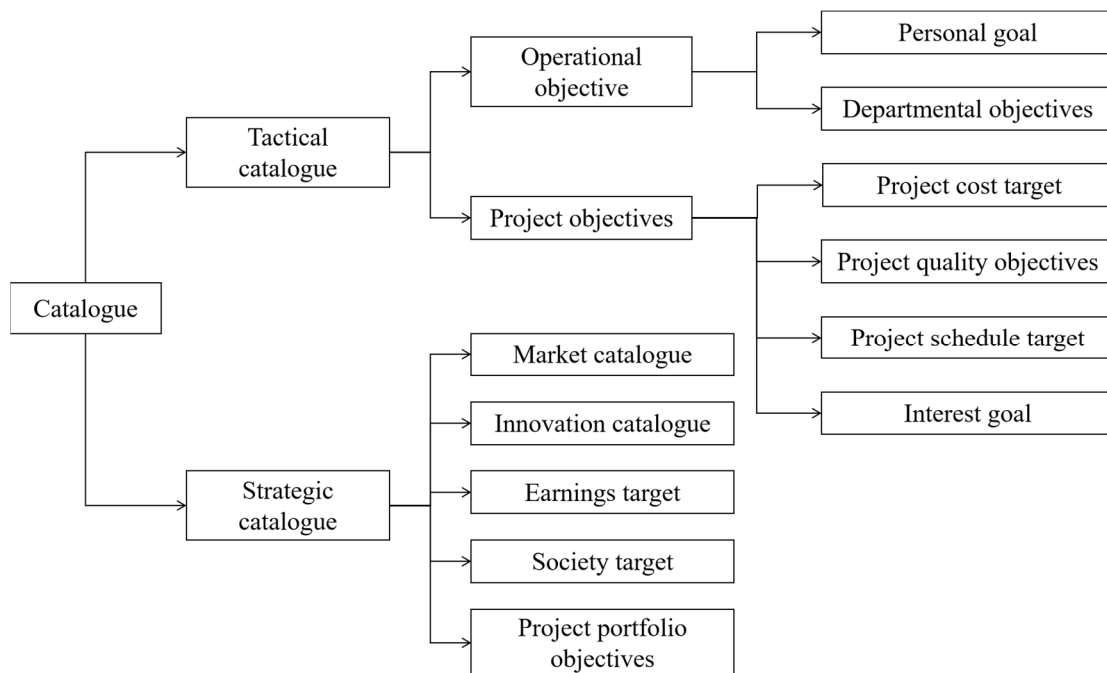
Catalogue

Tactical catalogue

Operational objective

Personal goal

Departmental objectives

Project objectives

Project cost target

Project quality objectives

Project schedule target

Interest goal

Strategic catalogue

Market catalogue

Innovation catalogue

Earnings target

Society target

Project portfolio objectives